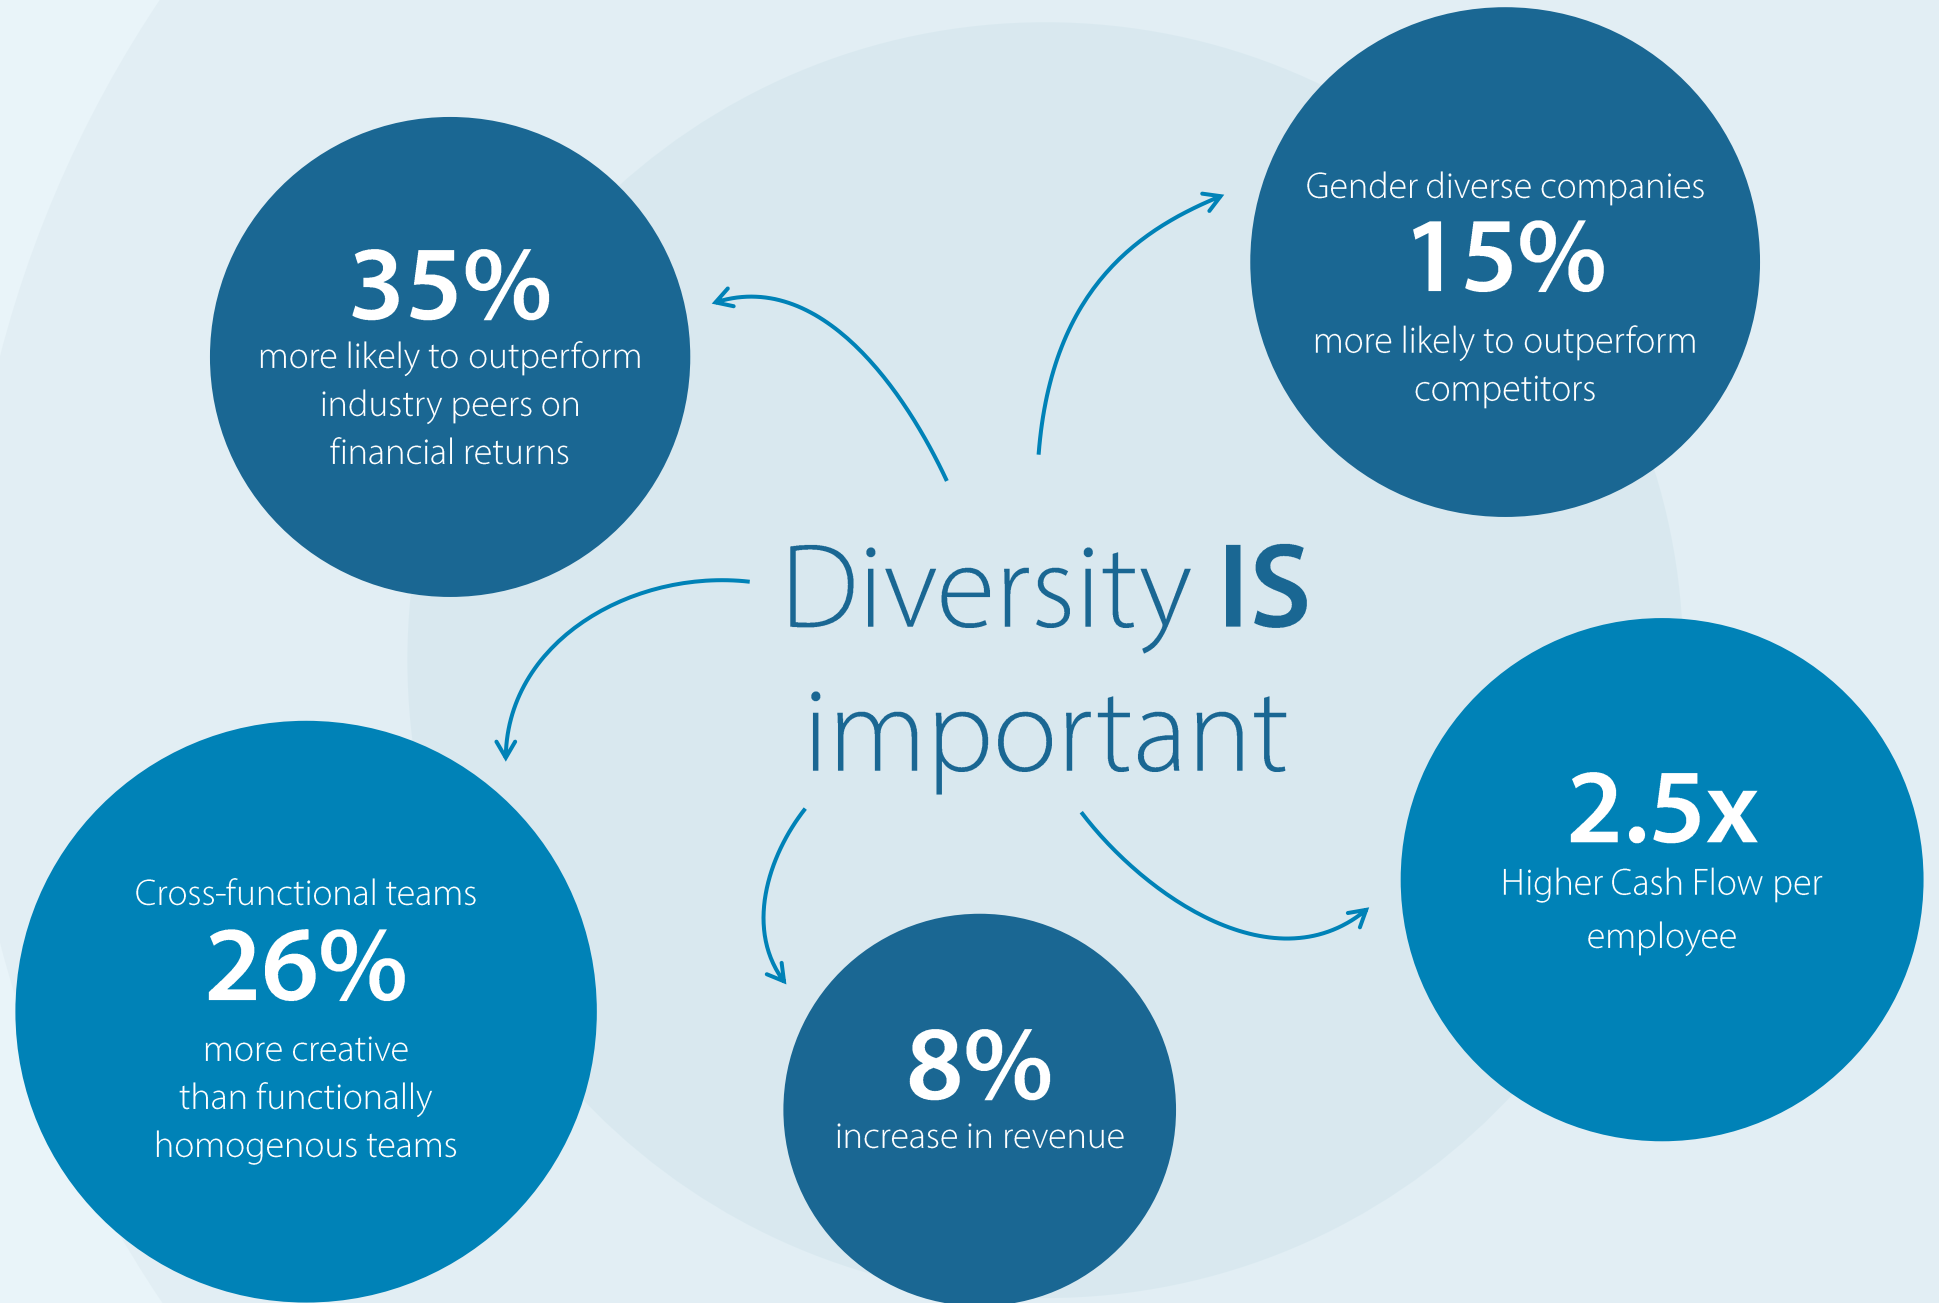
Diversity IS important

35%
more likely to outperform industry peers on financial returns

Gender diverse companies
15%
more likely to outperform competitors

Cross-functional teams
26%
more creative than functionally homogenous teams

8%
increase in revenue

2.5x
Higher Cash Flow per employee